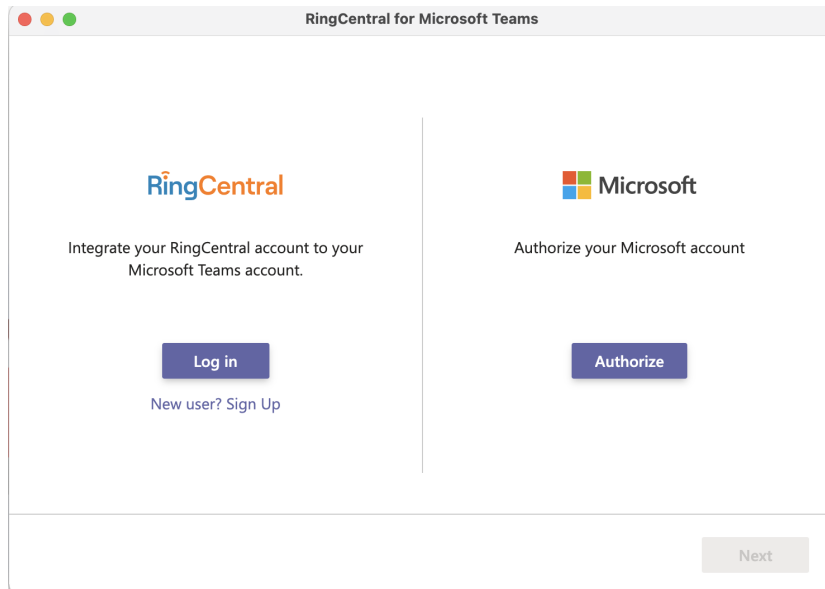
RingCentral for Microsoft Teams

RingCentral

Integrate your RingCentral account to your Microsoft Teams account.

Log in

New user? Sign Up

Microsoft

Authorize your Microsoft account

Authorize

Next